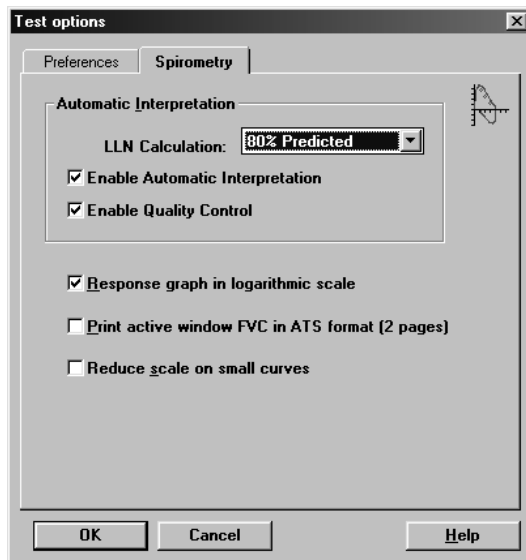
Test options

Preferences

Spirometry

Automatic Interpretation

LLN Calculation: 80% Predicted

☑ Enable Automatic Interpretation

☑ Enable Quality Control

☑ Response graph in logarithmic scale

☐ Print active window FVC in ATS format (2 pages)

☐ Reduce scale on small curves

OK

Cancel

Help